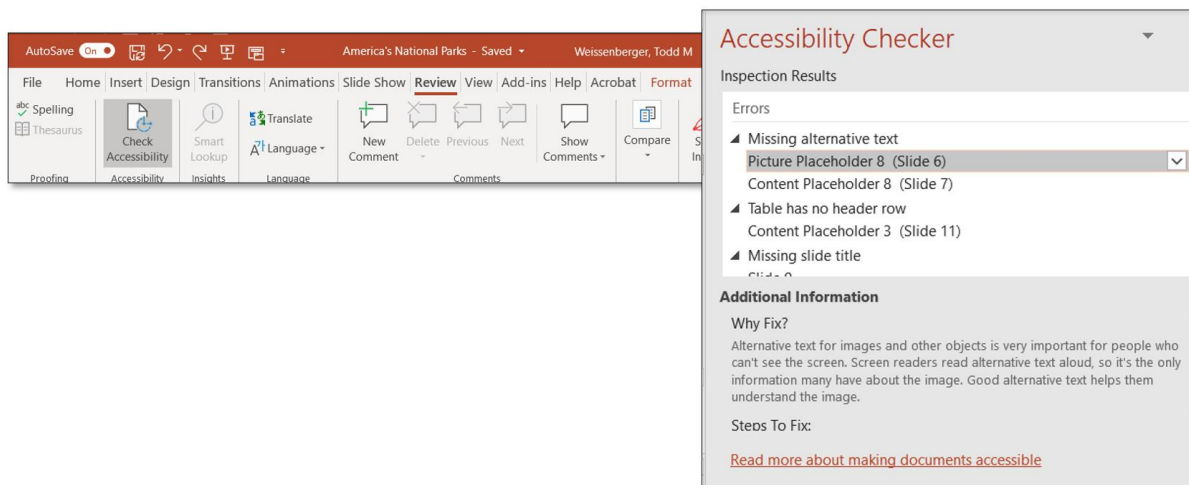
AutoSave On America's National Parks - Saved Weissenberger, Todd M

File Home Insert Design Transitions Animations Slide Show Review View Add-ins Help Acrobat Format

Spelling Thesaurus Proofing

Check Accessibility Accessibility

Smart Lookup Insights

Translate Language Language

New Comment Delete Previous Next Comments

Show Comments

Compare

Accessibility Checker

Inspection Results

Errors

Missing alternative text

Picture Placeholder 8 (Slide 6)

Content Placeholder 8 (Slide 7)

Table has no header row

Content Placeholder 3 (Slide 11)

Missing slide title

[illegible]

Additional Information

Why Fix?

Alternative text for images and other objects is very important for people who can't see the screen. Screen readers read alternative text aloud, so it's the only information many have about the image. Good alternative text helps them understand the image.

Steps To Fix:

Read more about making documents accessible